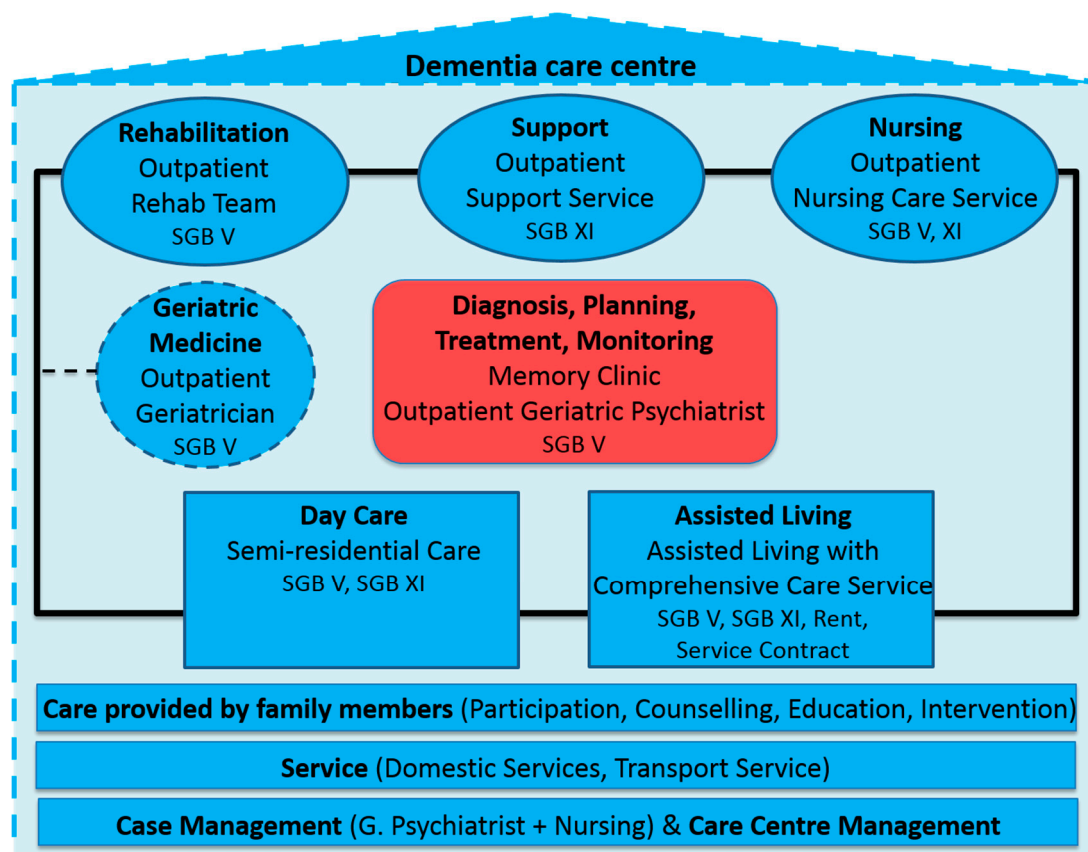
Dementia care centre

Rehabilitation
Outpatient
Rehab Team
SGB V

Support
Outpatient
Support Service
SGB XI

Nursing
Outpatient
Nursing Care Service
SGB V, XI

Geriatric
Medicine
Outpatient
Geriatrician
SGB V

Diagnosis, Planning,
Treatment, Monitoring
Memory Clinic
Outpatient Geriatric Psychiatrist
SGB V

Day Care
Semi-residential Care
SGB V, SGB XI

Assisted Living
Assisted Living with
Comprehensive Care Service
SGB V, SGB XI, Rent,
Service Contract

Care provided by family members (Participation, Counselling, Education, Intervention)

Service (Domestic Services, Transport Service)

Case Management (G. Psychiatrist + Nursing) & Care Centre Management